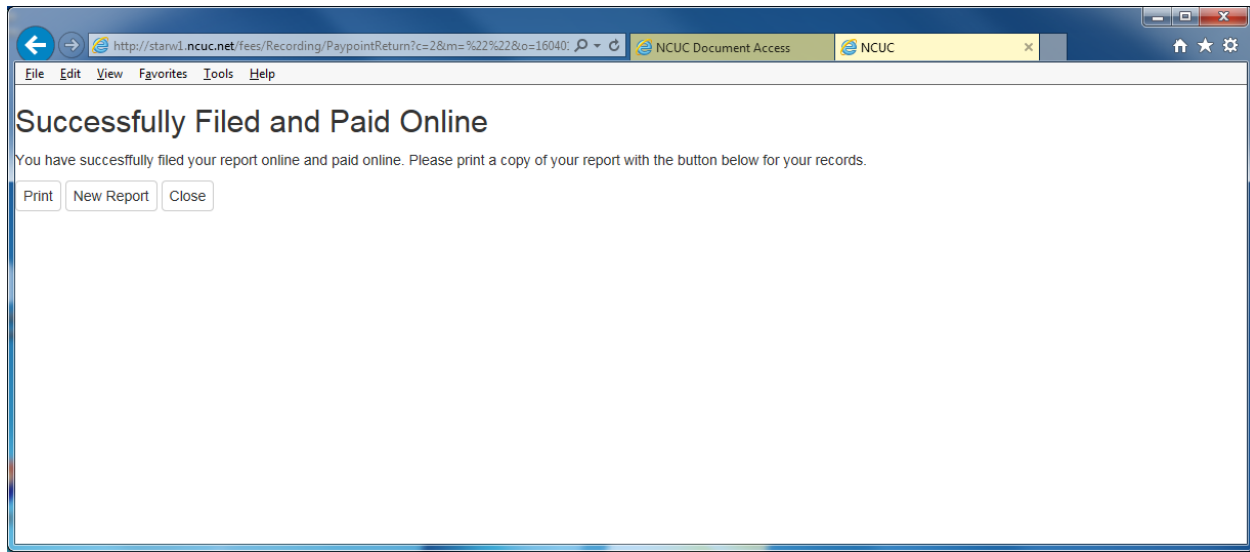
http://starw1.ncuc.net/fees/Recording/PaypointReturn?c=2&m=%22%22&o=16040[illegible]

NCUC Document Access

NCUC

File Edit View Favorites Tools Help

Successfully Filed and Paid Online

You have succesffully filed your report online and paid online. Please print a copy of your report with the button below for your records.

Print New Report Close